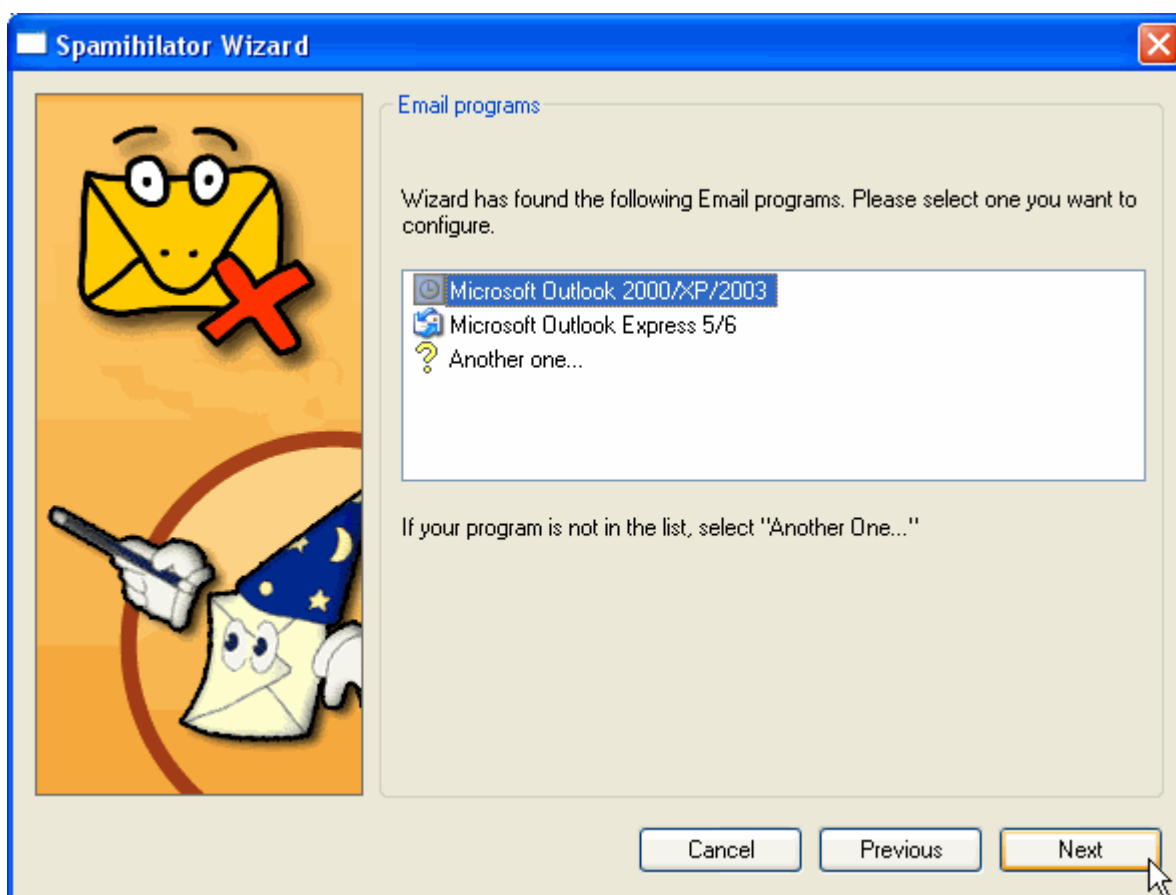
Spamihilator Wizard

Email programs

Wizard has found the following Email programs. Please select one you want to configure.

Microsoft Outlook 2000/XP/2003
Microsoft Outlook Express 5/6
Another one...

If your program is not in the list, select "Another One..."

Cancel
Previous
Next